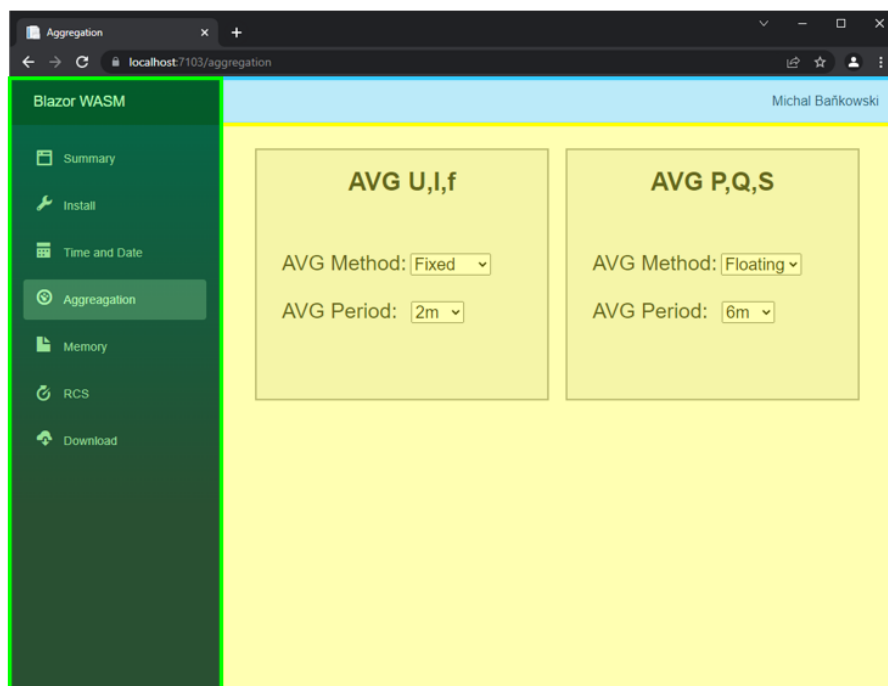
Aggregation

localhost:7103/aggregation

Blazor WASM

Michal Bańkowski

Summary

Install

Time and Date

Aggreagation

Memory

RCS

Download

AVG U,I,f

AVG Method: Fixed

AVG Period: 2m

AVG P,Q,S

AVG Method: Floating

AVG Period: 6m